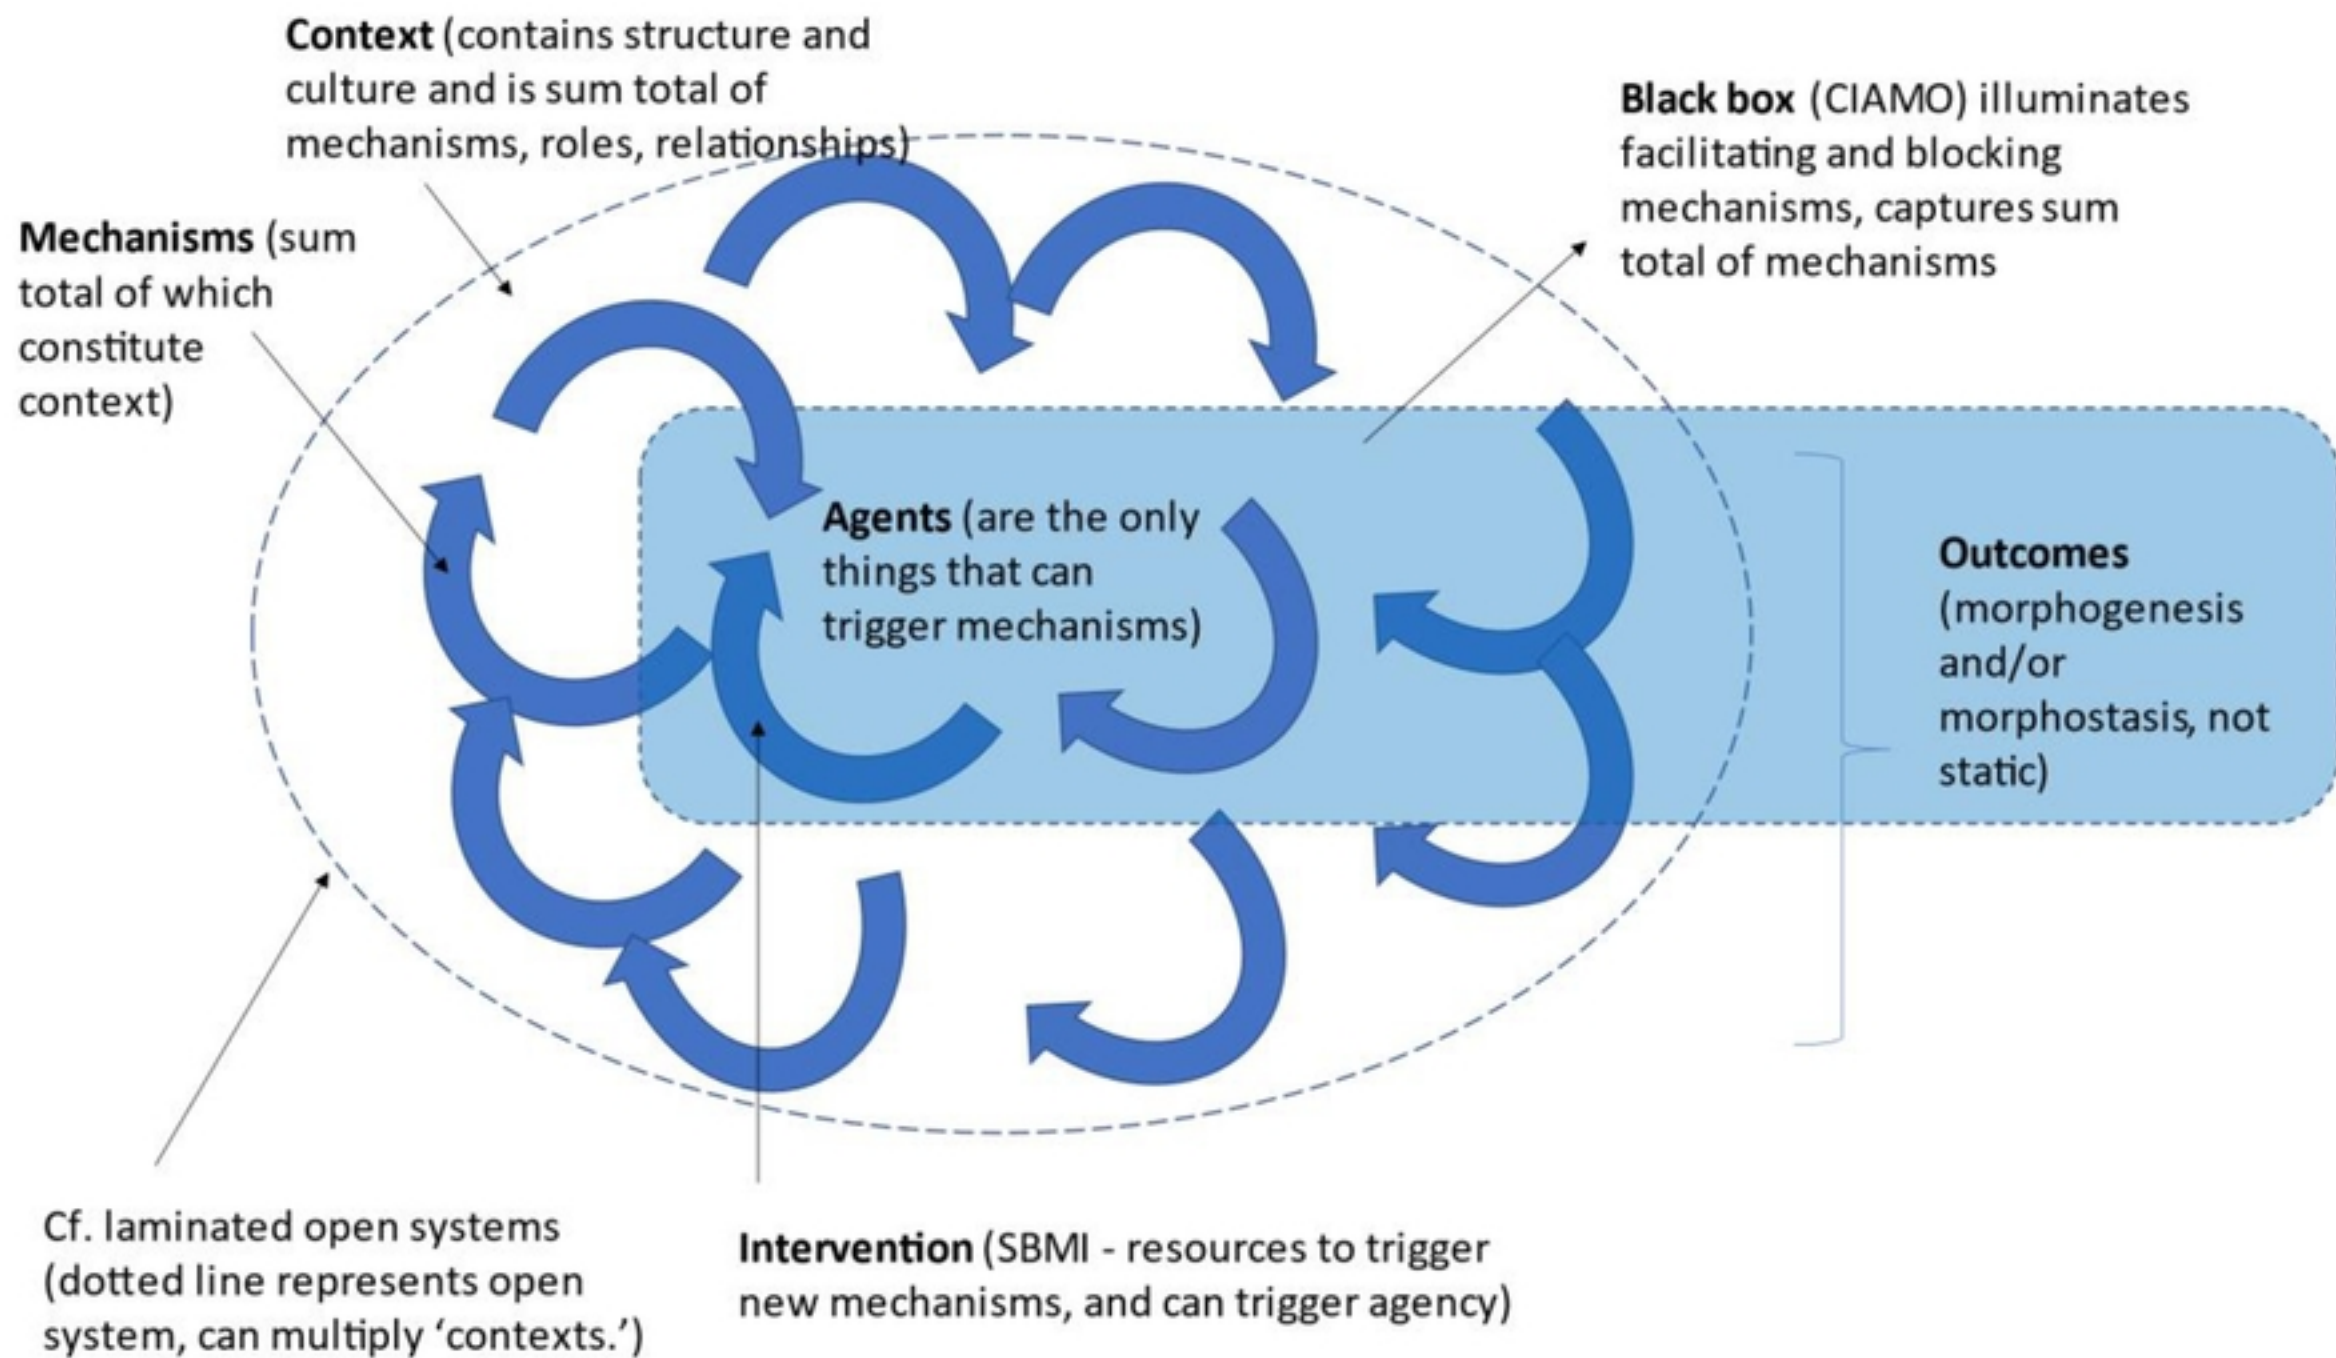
**Context** (contains structure and culture and is sum total of mechanisms, roles, relationships)

**Black box** (CIAMO) illuminates facilitating and blocking mechanisms, captures sum total of mechanisms

**Mechanisms** (sum total of which constitute context)

**Agents** (are the only things that can trigger mechanisms)

**Outcomes** (morphogenesis and/or morphostasis, not static)

Cf. laminated open systems (dotted line represents open system, can multiply 'contexts.')

**Intervention** (SBMI - resources to trigger new mechanisms, and can trigger agency)